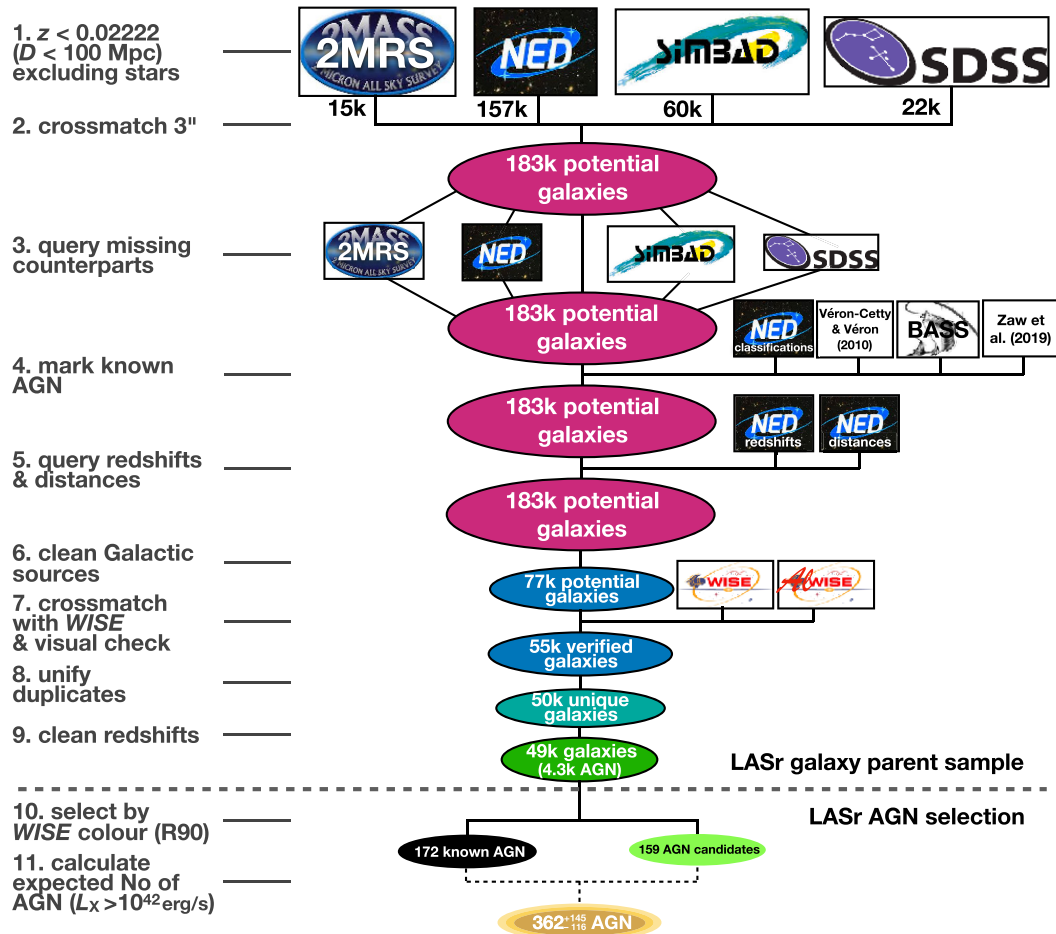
1. $z$ < 0.02222 ($D$ < 100 Mpc) excluding stars

2MASS 2MRS 2 MICRON ALL SKY SURVEY
NED
SIMBAD
SDSS

15k
157k
60k
22k

2. crossmatch 3"

183k potential galaxies

3. query missing counterparts

2MRS 2 MICRON ALL SKY SURVEY
NED
SIMBAD
SDSS

183k potential galaxies

NED classifications
Véron-Cetty & Véron (2010)
BASS
Zaw et al. (2019)

4. mark known AGN

183k potential galaxies

NED redshifts
NED distances

5. query redshifts & distances

183k potential galaxies

6. clean Galactic sources

77k potential galaxies

WISE
AllWISE

7. crossmatch with $WISE$ & visual check

55k verified galaxies

8. unify duplicates

50k unique galaxies

9. clean redshifts

49k galaxies (4.3k AGN)

LASr galaxy parent sample

10. select by $WISE$ colour (R90)

LASr AGN selection

172 known AGN
159 AGN candidates

11. calculate expected No of AGN ($L_X$ >$10^{42}$erg/s)

$362^{+145}_{-116}$ AGN